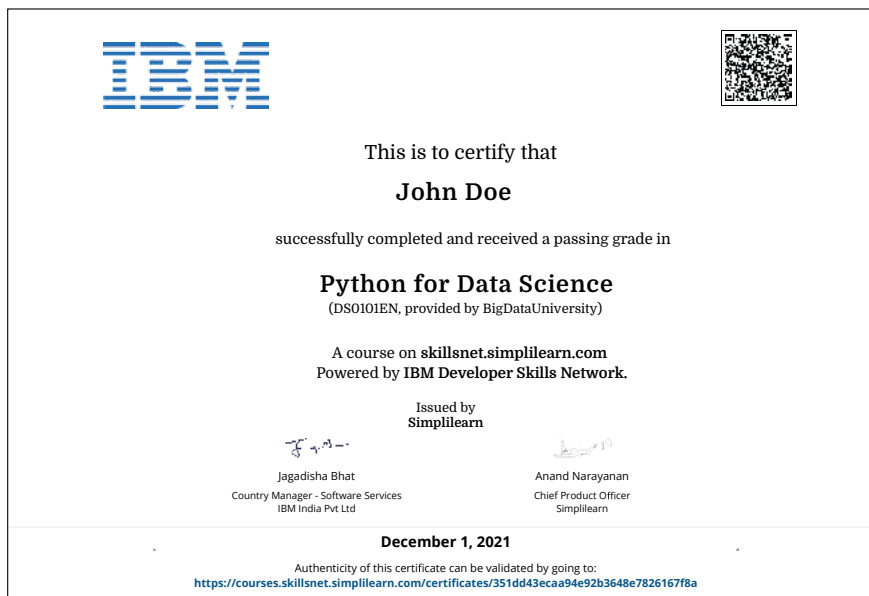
IBM

This is to certify that

John Doe

successfully completed and received a passing grade in

Python for Data Science

(DS0101EN, provided by BigDataUniversity)

A course on skillsnet.simplilearn.com
Powered by IBM Developer Skills Network.

Issued by
Simplilearn

Jagadisha Bhat
Country Manager - Software Services
IBM India Pvt Ltd

Anand Narayanan
Chief Product Officer
Simplilearn

December 1, 2021

Authenticity of this certificate can be validated by going to:
https://courses.skillsnet.simplilearn.com/certificates/351dd43ecaa94e92b3648e7826167f8a